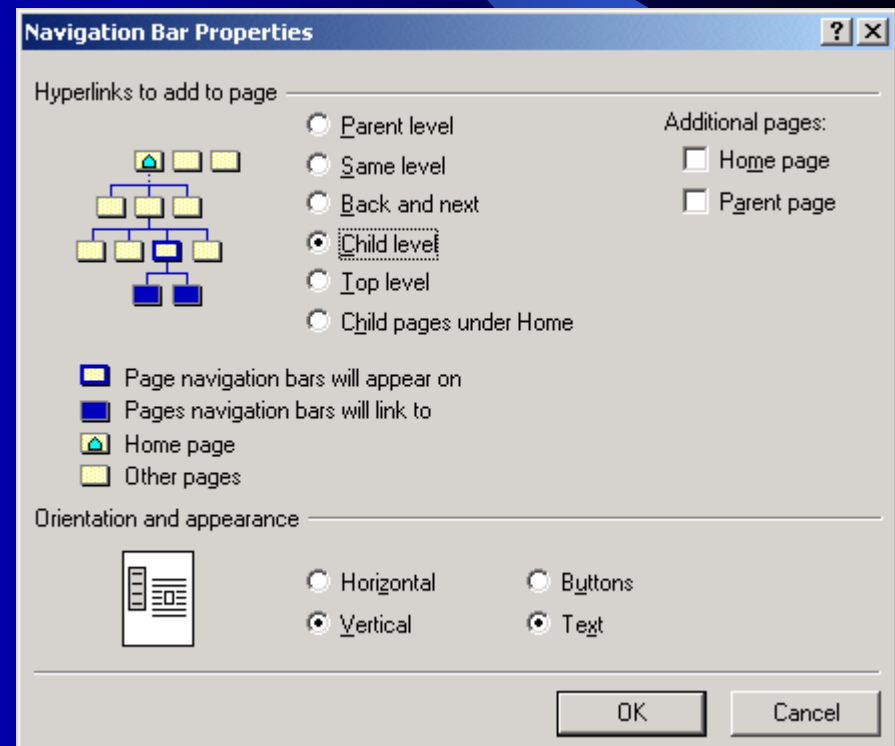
Navigation Bar Properties

?

×

Hyperlinks to add to page

Parent level

Same level

Back and next

Child level

Top level

Child pages under Home

Additional pages:

Home page

Parent page

Page navigation bars will appear on

Pages navigation bars will link to

Home page

Other pages

Orientation and appearance

Horizontal

Vertical

Buttons

Text

OK

Cancel